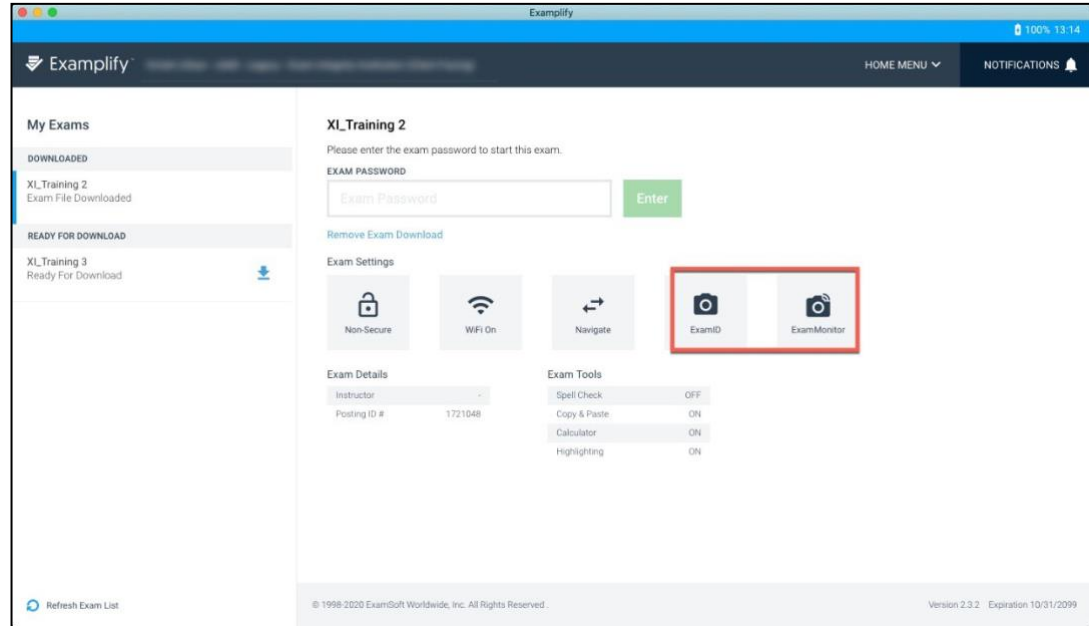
Examplify

100% 13:14

Examplify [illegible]

HOME MENU

NOTIFICATIONS

My Exams

DOWNLOADED

XI_Training 2
Exam File Downloaded

READY FOR DOWNLOAD

XI_Training 3
Ready For Download

Refresh Exam List

XI_Training 2

Please enter the exam password to start this exam.

EXAM PASSWORD

Exam Password

Enter

Remove Exam Download

Exam Settings

Non-Secure

WiFi On

Navigate

ExamID

ExamMonitor

Exam Details

| Instructor | - |
|---|---|
| Posting ID # | 1721048 |

Exam Tools

| Spell Check | OFF |
|---|---|
| Copy & Paste | ON |
| Calculator | ON |
| Highlighting | ON |

© 1998-2020 ExamSoft Worldwide, Inc. All Rights Reserved.

Version 2.3.2 Expiration 10/31/2099